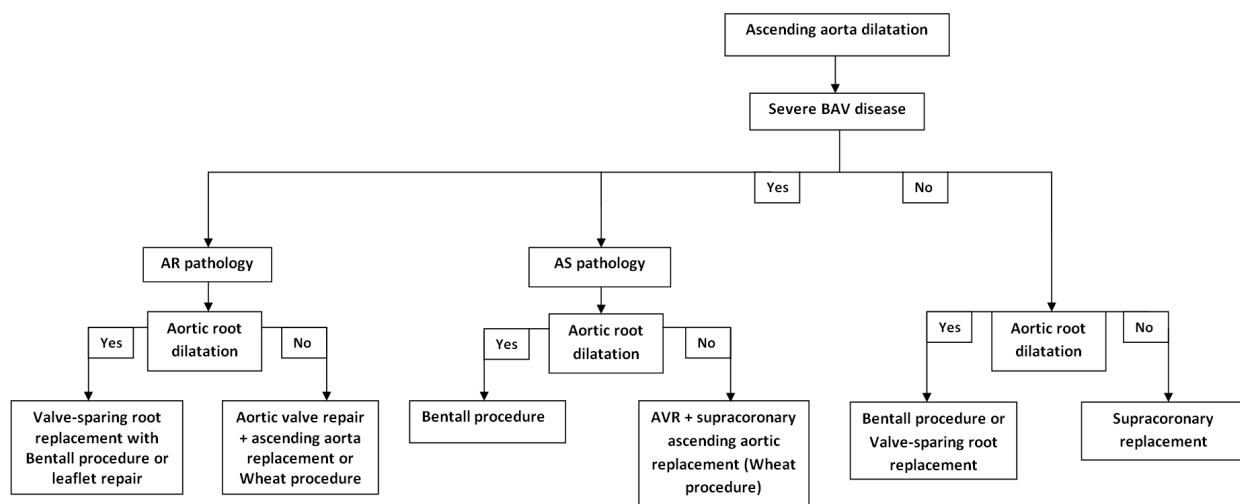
Ascending aorta dilatation

Severe BAV disease

Yes

No

AR pathology

Aortic root dilatation

Yes

No

Valve-sparing root replacement with Bentall procedure or leaflet repair

Aortic valve repair + ascending aorta replacement or Wheat procedure

AS pathology

Aortic root dilatation

Yes

No

Bentall procedure

AVR + supracoronary ascending aortic replacement (Wheat procedure)

Aortic root dilatation

Yes

No

Bentall procedure or Valve-sparing root replacement

Supracoronary replacement